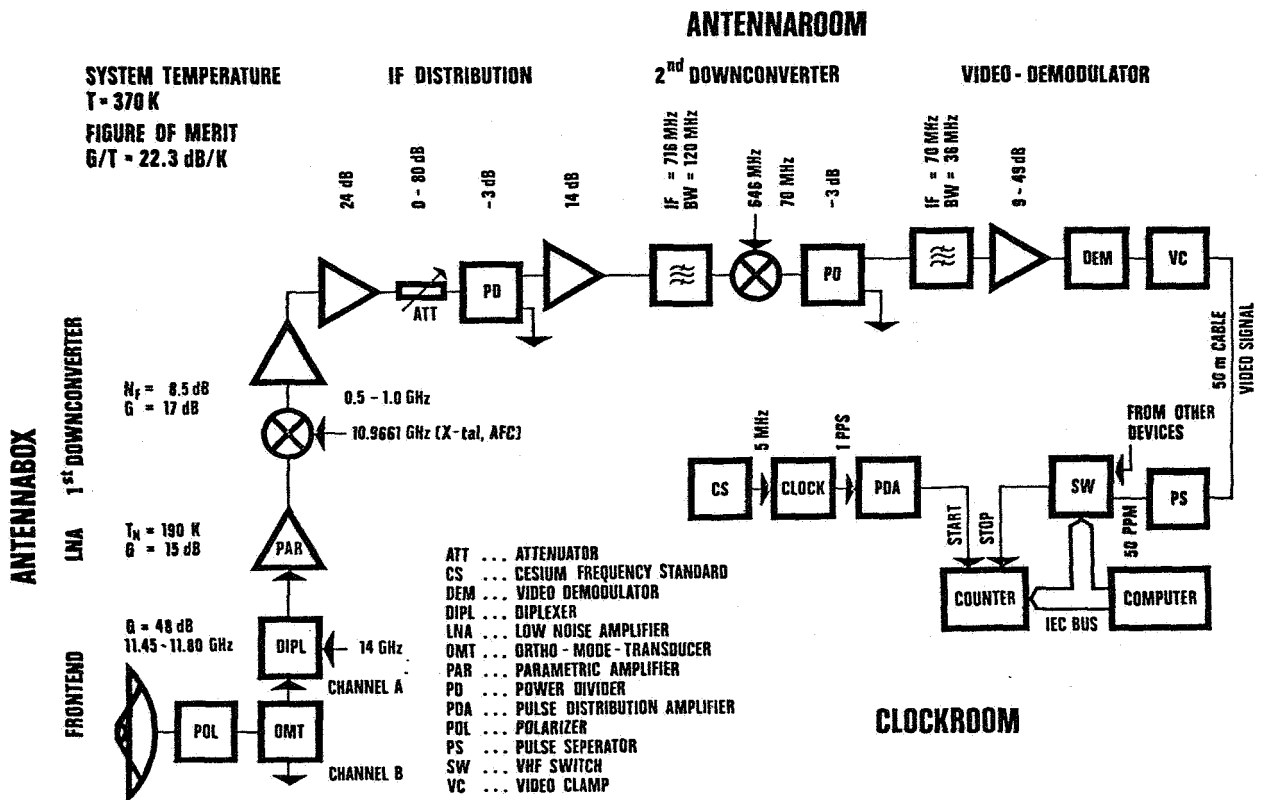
ANTENNAROOM

SYSTEM TEMPERATURE
T = 370 K
FIGURE OF MERIT
G/T = 22.3 dB/K

IF DISTRIBUTION

2$^{nd}$ DOWNCONVERTER

VIDEO - DEMODULATOR

24 dB
0 - 80 dB
-3 dB
14 dB
IF = 716 MHz
BW = 120 MHz
646 MHz
70 MHz
-3 dB
IF = 70 MHz
BW = 36 MHz
9 - 49 dB

ATT
PD
PD
DEM
VC

50 m CABLE
VIDEO SIGNAL

ANTENNABOX

1$^{st}$ DOWNCONVERTER

$N_F$ = 8.5 dB
G = 17 dB

0.5 - 1.0 GHz
10.9661 GHz (X-tal, AFC)

LNA

$T_N$ = 190 K
G = 15 dB

PAR

FRONTEND

G = 48 dB
11.45 - 11.80 GHz

DIPL
14 GHz
CHANNEL A
POL
OMT
CHANNEL B

5 MHz
1 PPS
CS
CLOCK
PDA

FROM OTHER DEVICES
SW
PS
START
STOP
50 PPM
COUNTER
COMPUTER
IEC BUS

ATT ... ATTENUATOR
CS ... CESIUM FREQUENCY STANDARD
DEM ... VIDEO DEMODULATOR
DIPL ... DIPLEXER
LNA ... LOW NOISE AMPLIFIER
OMT ... ORTHO - MODE - TRANSDUCER
PAR ... PARAMETRIC AMPLIFIER
PD ... POWER DIVIDER
PDA ... PULSE DISTRIBUTION AMPLIFIER
POL ... POLARIZER
PS ... PULSE SEPERATOR
SW ... VHF SWITCH
VC ... VIDEO CLAMP

CLOCKROOM